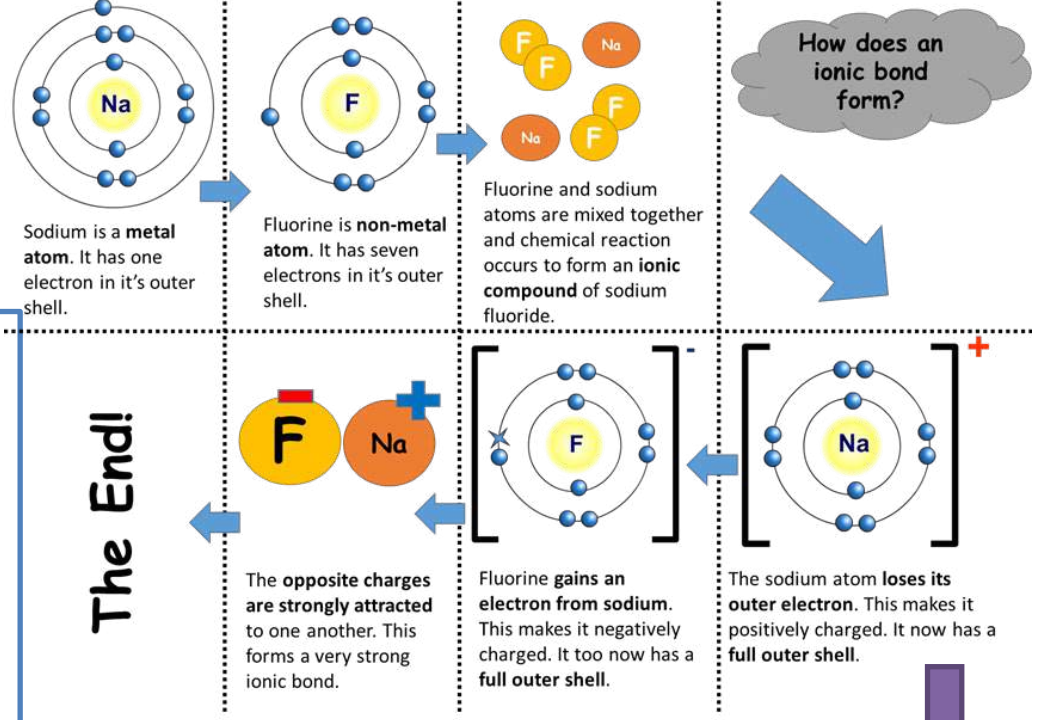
Na

Sodium is a **metal atom**. It has one electron in it's outer shell.

F

Fluorine is **non-metal atom**. It has seven electrons in it's outer shell.

F F Na F Na F

Fluorine and sodium atoms are mixed together and chemical reaction occurs to form an **ionic compound** of sodium fluoride.

How does an ionic bond form?

Na

+

The sodium atom **loses its outer electron**. This makes it positively charged. It now has a **full outer shell**.

F

-

Fluorine **gains an electron from sodium**. This makes it negatively charged. It too now has a **full outer shell**.

F Na

The **opposite charges are strongly attracted** to one another. This forms a very strong ionic bond.

The End!